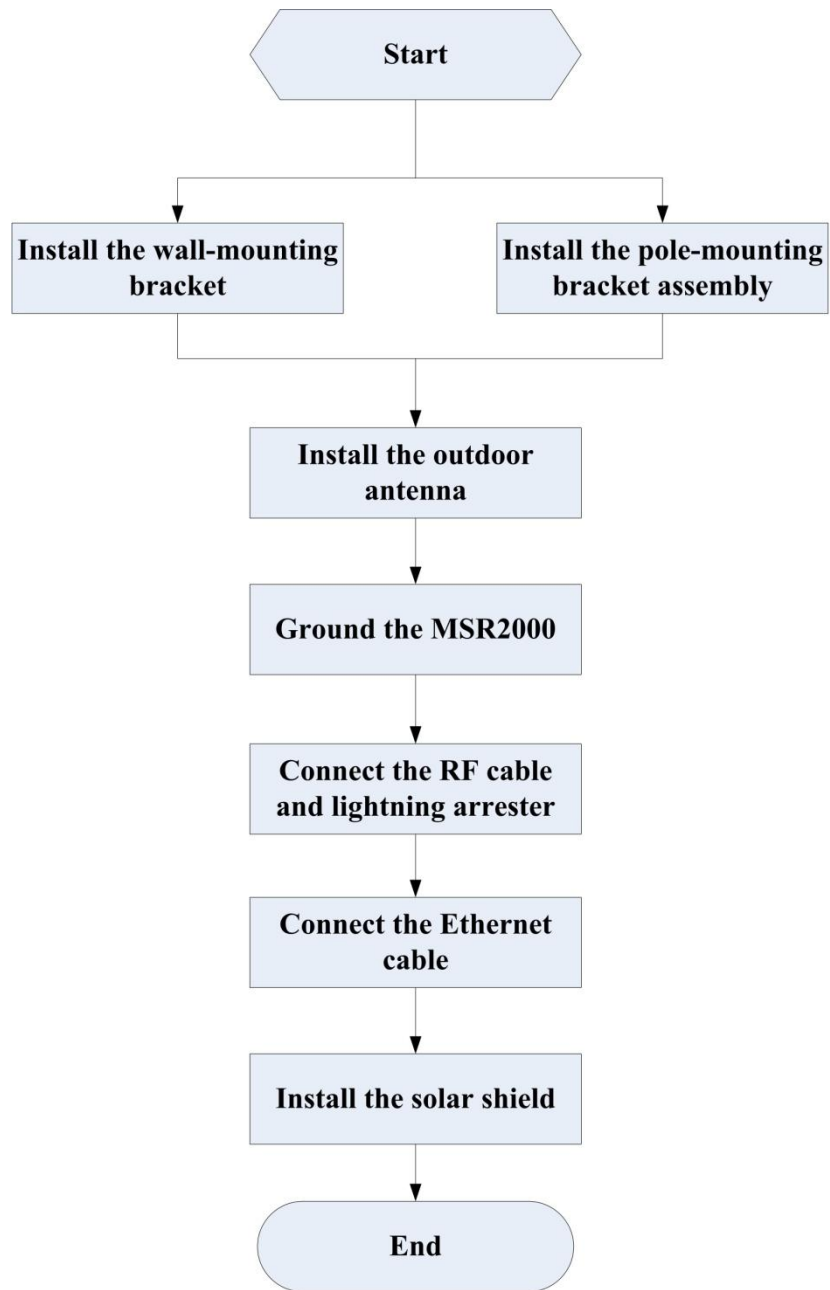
Start

Install the wall-mounting bracket

Install the pole-mounting bracket assembly

Install the outdoor antenna

Ground the MSR2000

Connect the RF cable and lightning arrester

Connect the Ethernet cable

Install the solar shield

End